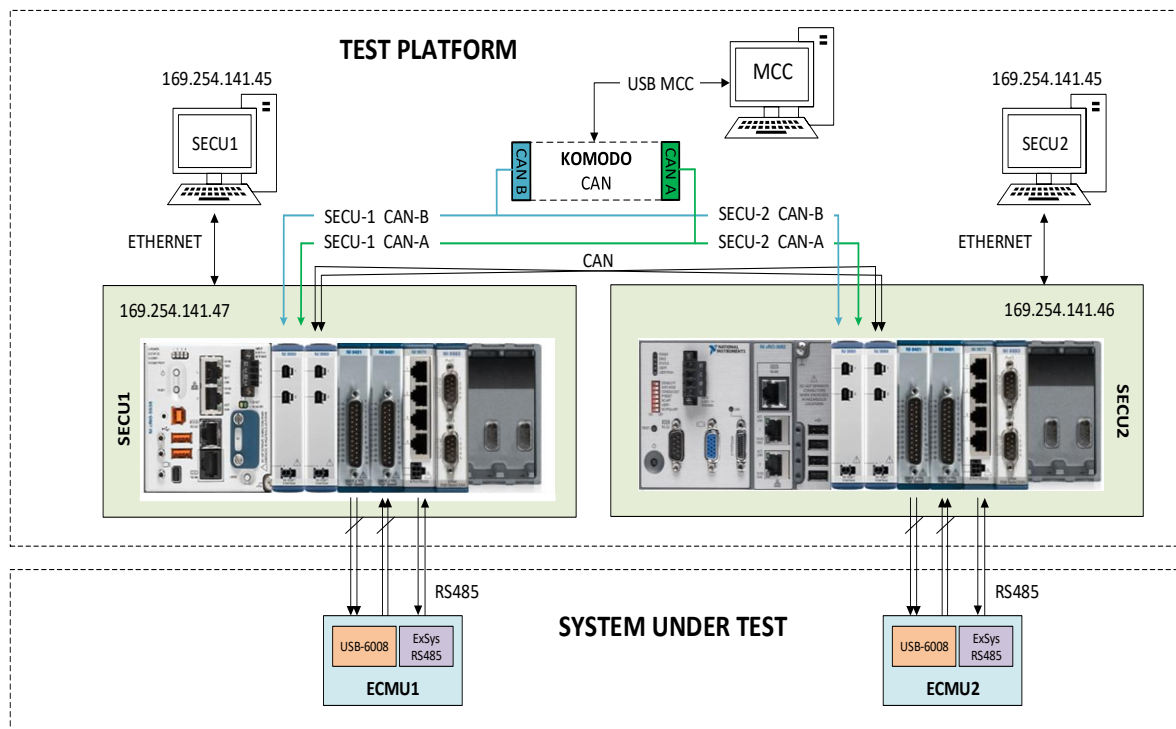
TEST PLATFORM

169.254.141.45

SECU1

USB MCC

MCC

169.254.141.45

SECU2

CAN B

KOMODO
CAN

CAN A

SECU-1 CAN-B

SECU-1 CAN-A

SECU-2 CAN-B

SECU-2 CAN-A

ETHERNET

CAN

ETHERNET

169.254.141.47

169.254.141.46

SECU1

SECU2

RS485

RS485

SYSTEM UNDER TEST

USB-6008

ExSys RS485

ECMU1

USB-6008

ExSys RS485

ECMU2